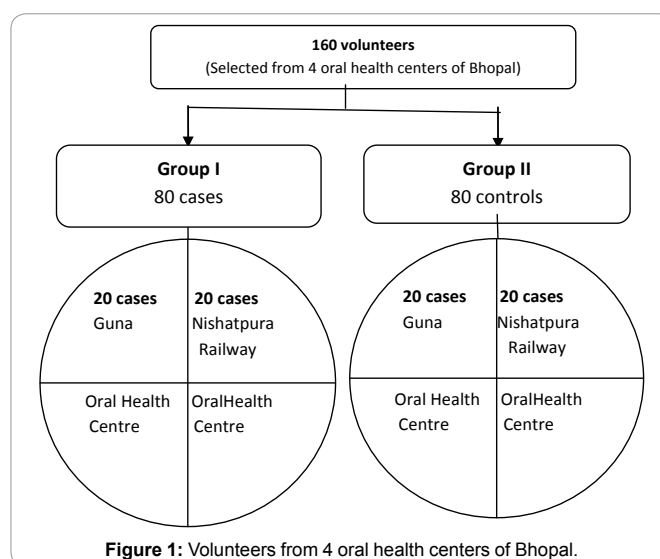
**160 volunteers**
(Selected from 4 oral health centers of Bhopal)

**Group I**
80 cases

**Group II**
80 controls

**20 cases**
Guna

**20 cases**
Nishatpura Railway

Oral Health Centre

OralHealth Centre

**20 cases**
Guna

**20 cases**
Nishatpura Railway

Oral Health Centre

OralHealth Centre

**Figure 1:** Volunteers from 4 oral health centers of Bhopal.